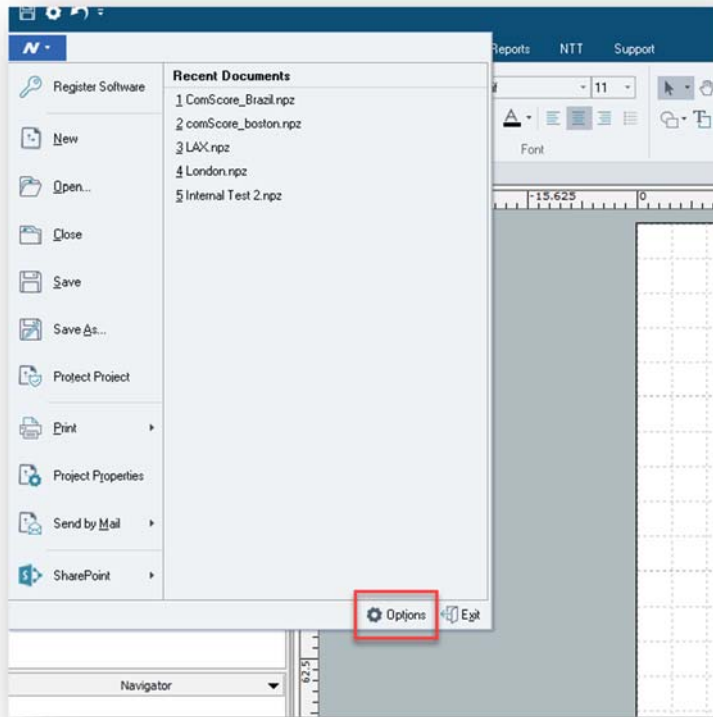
N

Register Software

New

Open...

Close

Save

Save As...

Protect Project

Print

Project Properties

Send by Mail

SharePoint

Recent Documents

1 ComScore_Brazil.npz
2 comScore_boston.npz
3 LAX.npz
4 London.npz
5 Internal Test 2.npz

Reports NTT Support

11

Font

-15.625

0

Options Exit

Navigator

62.5